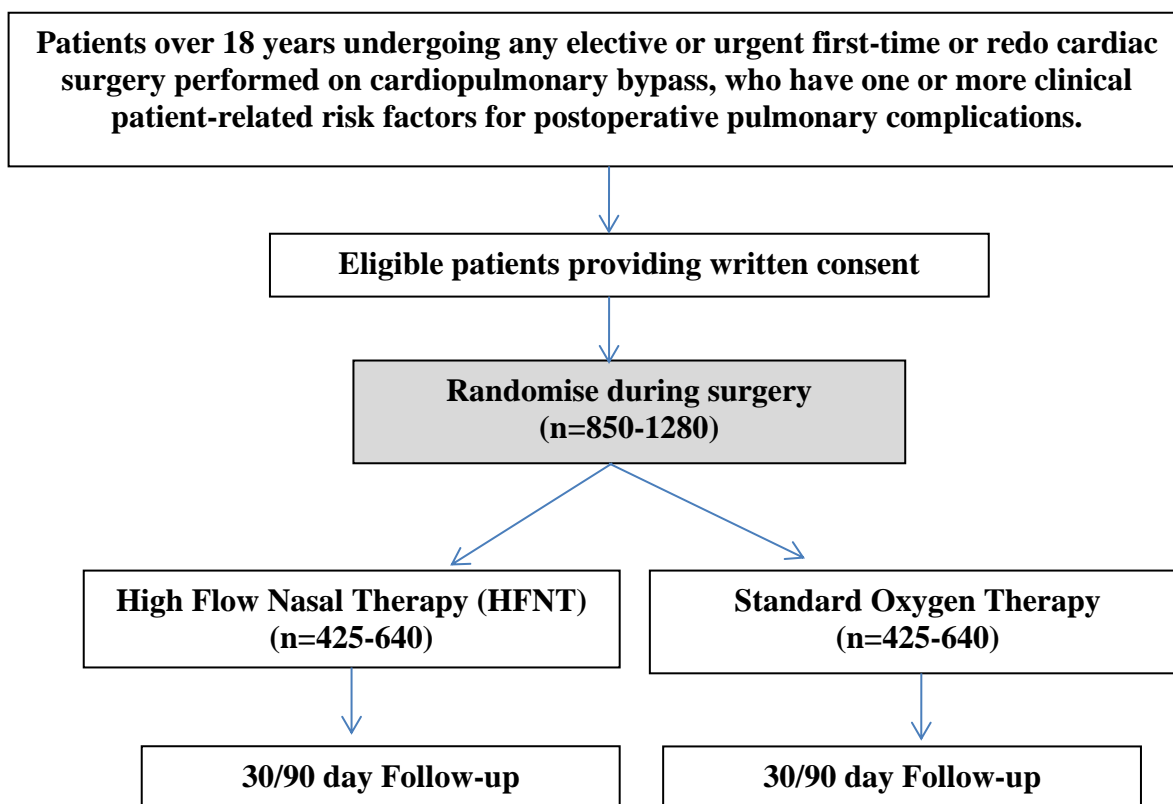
Patients over 18 years undergoing any elective or urgent first-time or redo cardiac surgery performed on cardiopulmonary bypass, who have one or more clinical patient-related risk factors for postoperative pulmonary complications.

Eligible patients providing written consent

Randomise during surgery
(n=850-1280)

High Flow Nasal Therapy (HFNT)
(n=425-640)

Standard Oxygen Therapy
(n=425-640)

30/90 day Follow-up

30/90 day Follow-up